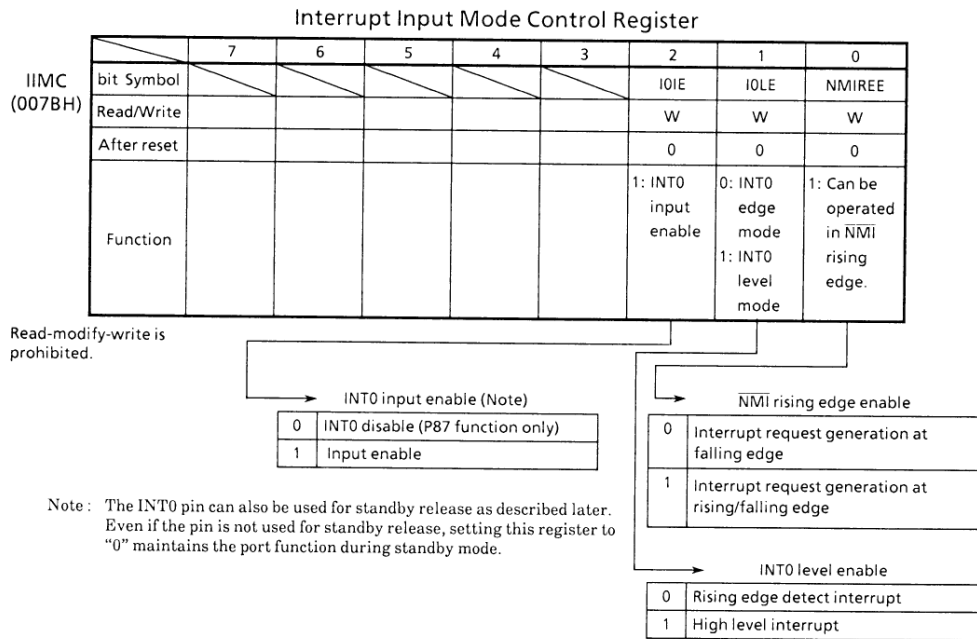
Interrupt Input Mode Control Register

IIMC (007BH)

| | 7 | 6 | 5 | 4 | 3 | 2 | 1 | 0 |
|---|---|---|---|---|---|---|---|---|
| bit Symbol | | | | | | I0IE | I0LE | NMIREE |
| Read/Write | | | | | | W | W | W |
| After reset | | | | | | 0 | 0 | 0 |
| Function | | | | | | 1: INT0 input enable | 0: INT0 edge mode 1: INT0 level mode | 1: Can be operated in $\overline{NMI}$ rising edge. |

Read-modify-write is prohibited.

INT0 input enable (Note)

| 0 | INT0 disable (P87 function only) |
|---|---|
| 1 | Input enable |

Note: The INT0 pin can also be used for standby release as described later. Even if the pin is not used for standby release, setting this register to "0" maintains the port function during standby mode.

$\overline{NMI}$ rising edge enable

| 0 | Interrupt request generation at falling edge |
|---|---|
| 1 | Interrupt request generation at rising/falling edge |

INT0 level enable

| 0 | Rising edge detect interrupt |
|---|---|
| 1 | High level interrupt |